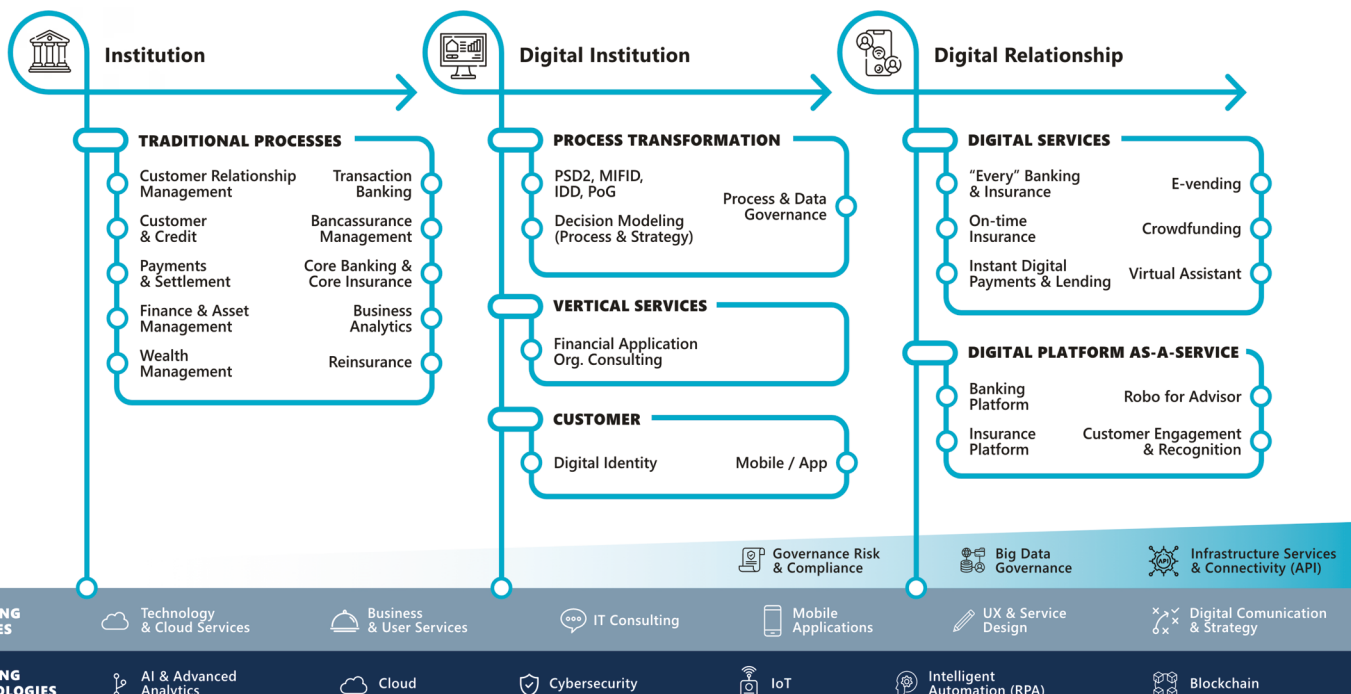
Institution

Digital Institution

Digital Relationship

TRADITIONAL PROCESSES

Customer Relationship Management

Transaction Banking

Customer & Credit

Bancassurance Management

Payments & Settlement

Core Banking & Core Insurance

Finance & Asset Management

Business Analytics

Wealth Management

Reinsurance

PROCESS TRANSFORMATION

PSD2, MIFID, IDD, PoG

Process & Data Governance

Decision Modeling (Process & Strategy)

VERTICAL SERVICES

Financial Application Org. Consulting

CUSTOMER

Digital Identity

Mobile / App

DIGITAL SERVICES

"Every" Banking & Insurance

E-vending

On-time Insurance

Crowdfunding

Instant Digital Payments & Lending

Virtual Assistant

DIGITAL PLATFORM AS-A-SERVICE

Banking Platform

Robo for Advisor

Insurance Platform

Customer Engagement & Recognition

Governance Risk & Compliance

Big Data Governance

Infrastructure Services & Connectivity (API)

NG
ES

Technology & Cloud Services

Business & User Services

IT Consulting

Mobile Applications

UX & Service Design

Digital Comunication & Strategy

NG
OLOGIES

AI & Advanced Analytics

Cloud

Cybersecurity

IoT

Intelligent Automation (RPA)

Blockchain